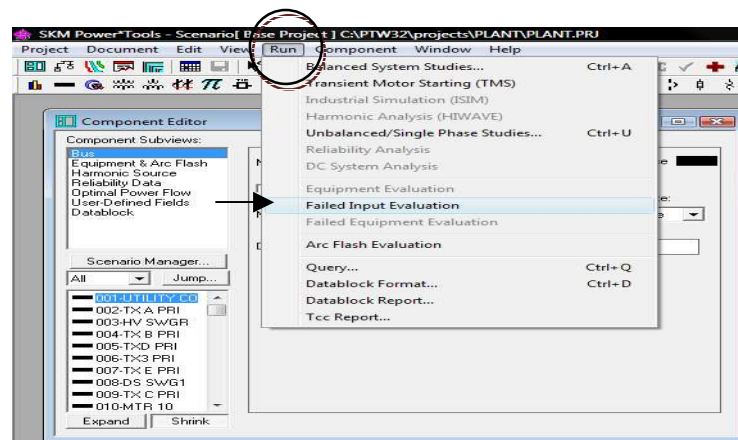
SKM Power*Tools - Scenario[ Base Project ] C:\PTW32\projects\PLANT\PLANT.PRJ

Project Document Edit View Run Component Window Help

Component Editor

Component Subviews:
Bus
Equipment & Arc Flash
Harmonic Source
Reliability Data
Optimal Power Flow
User-Defined Fields
Datablock

Scenario Manager...
All Jump...

001-UTILITY CO
002-TX A PRI
003-HV SWGR
004-TX B PRI
005-TXD PRI
006-TX3 PRI
007-TX E PRI
008-DS SWG1
009-TX C PRI
010-MTR 10

Expand Shrink

Balanced System Studies... Ctrl+A
Transient Motor Starting (TMS)
Industrial Simulation (ISIM)
Harmonic Analysis (HIWAVE)
Unbalanced/Single Phase Studies... Ctrl+U
Reliability Analysis
DC System Analysis
Equipment Evaluation
Failed Input Evaluation
Failed Equipment Evaluation
Arc Flash Evaluation
Query... Ctrl+Q
Datablock Format... Ctrl+D
Datablock Report...
Tcc Report...